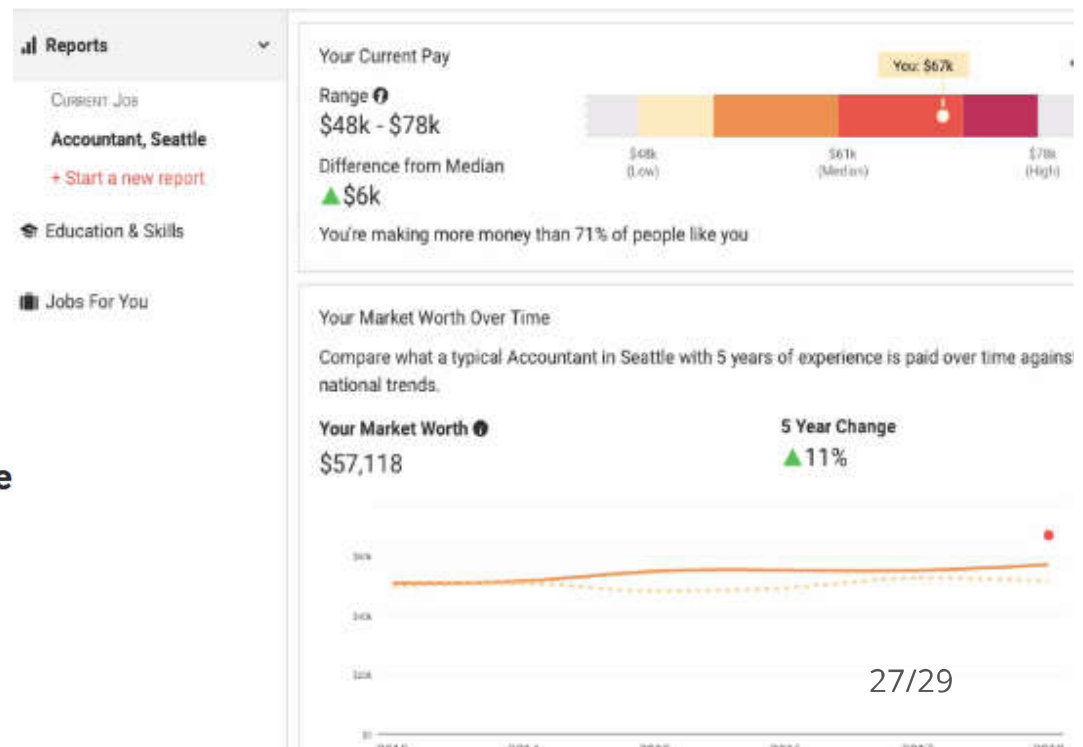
Reports

Current Job

Accountant, Seattle

+ Start a new report

Education & Skills

Jobs For You

e

Your Current Pay

Range

$48k - $78k

Difference from Median

▲$6k

You're making more money than 71% of people like you

You: $67k

$48k (Low)

$61k (Median)

$78k (High)

Your Market Worth Over Time

Compare what a typical Accountant in Seattle with 5 years of experience is paid over time agains national trends.

Your Market Worth

$57,118

5 Year Change

▲11%

$60k

$40k

$20k

$0

27/29